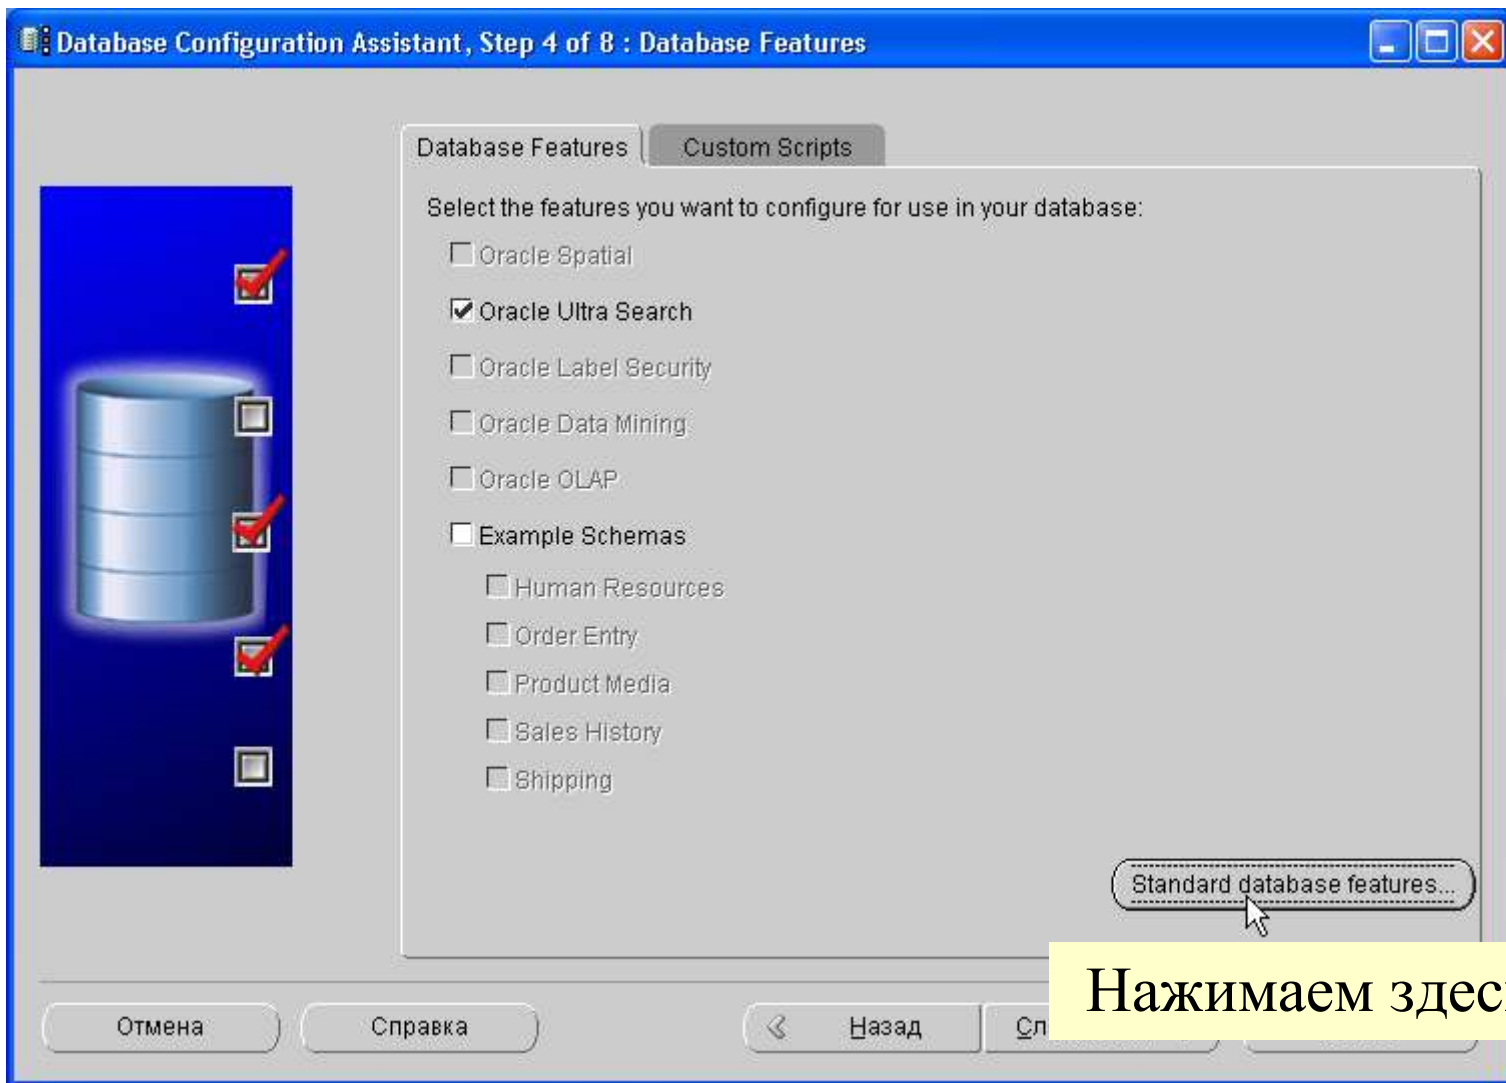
Database Configuration Assistant, Step 4 of 8 : Database Features

Database Features | Custom Scripts

Select the features you want to configure for use in your database:

Oracle Spatial

Oracle Ultra Search

Oracle Label Security

Oracle Data Mining

Oracle OLAP

Example Schemas

Human Resources

Order Entry

Product Media

Sales History

Shipping

Standard database features...

Нажимаем здес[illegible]

Отмена

Справка

Назад

Сл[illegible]